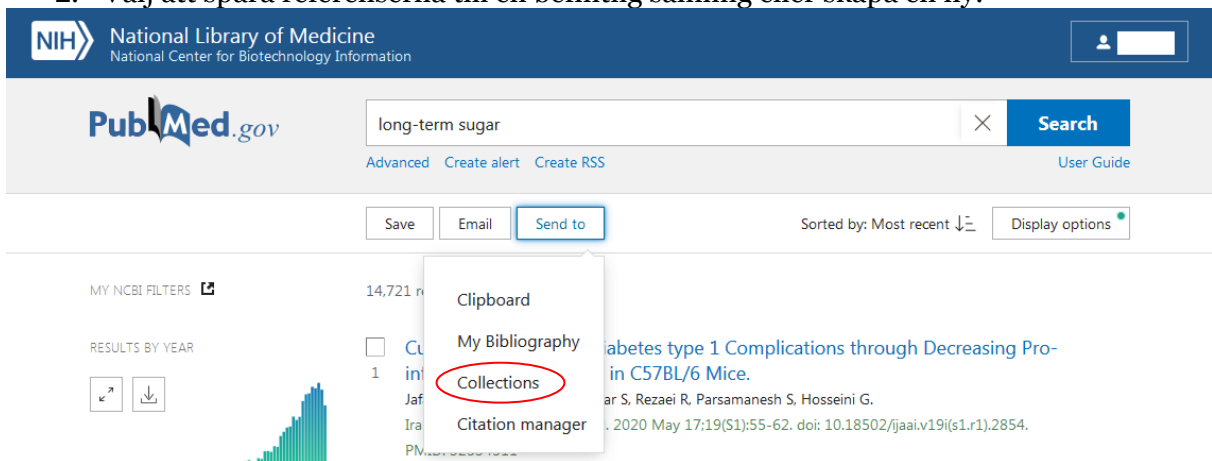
NIH National Library of Medicine
National Center for Biotechnology Information

PubMed.gov

long-term sugar

Search

Advanced Create alert Create RSS

User Guide

Save Email Send to

Sorted by: Most recent

Display options

MY NCBI FILTERS

RESULTS BY YEAR

14,721 r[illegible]

Clipboard

My Bibliography

Collections

Citation manager

1

Cu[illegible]abetes type 1 Complications through Decreasing Pro-inf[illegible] in C57BL/6 Mice.

Jaf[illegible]ar S, Rezaei R, Parsamanesh S, Hosseini G.

Ira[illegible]. 2020 May 17;19(S1):55-62. doi: 10.18502/ijaai.v19i(s1.r1).2854.

PM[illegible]